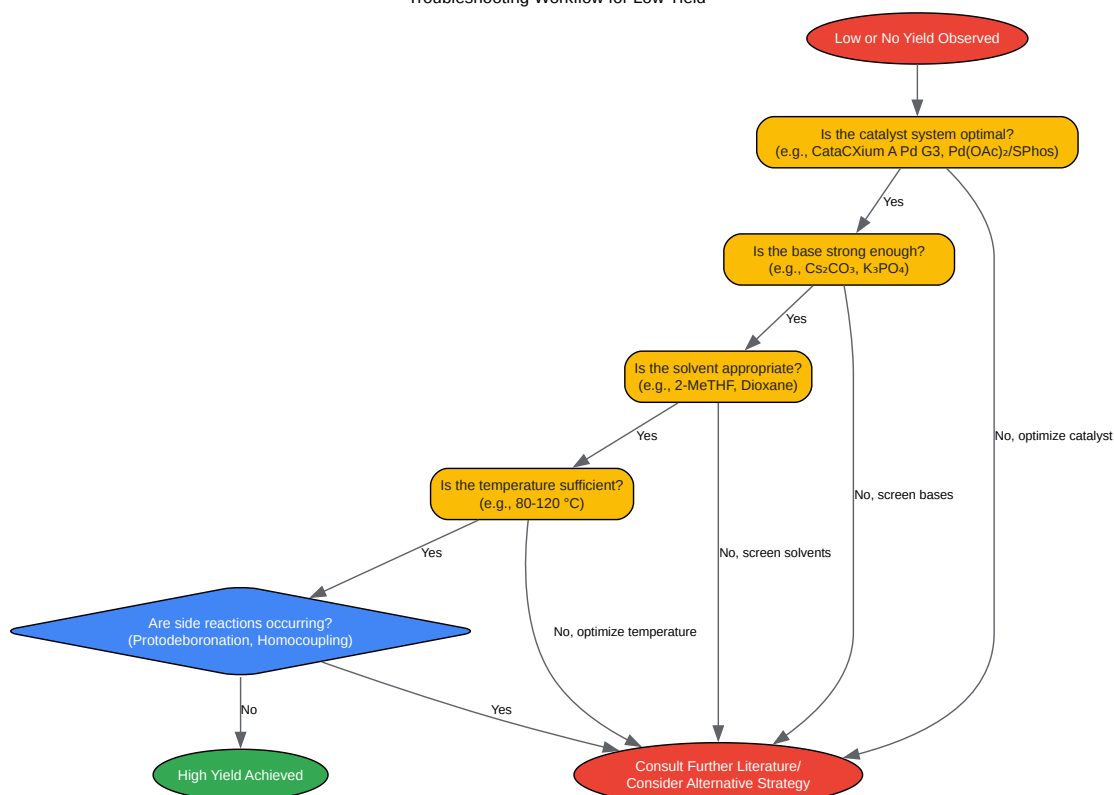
Troubleshooting Workflow for Low Yield

Low or No Yield Observed

Is the catalyst system optimal?
(e.g., CataCXium A Pd G3, Pd(OAc)$_2$/SPhos)

Yes

Is the base strong enough?
(e.g., $Cs_2CO_3$, $K_3PO_4$)

Yes

Is the solvent appropriate?
(e.g., 2-MeTHF, Dioxane)

Yes

Is the temperature sufficient?
(e.g., 80-120 °C)

Yes

No, optimize catalyst

No, screen bases

No, screen solvents

Are side reactions occurring?
(Protodeboronation, Homocoupling)

No, optimize temperature

No

Yes

High Yield Achieved

Consult Further Literature/
Consider Alternative Strategy